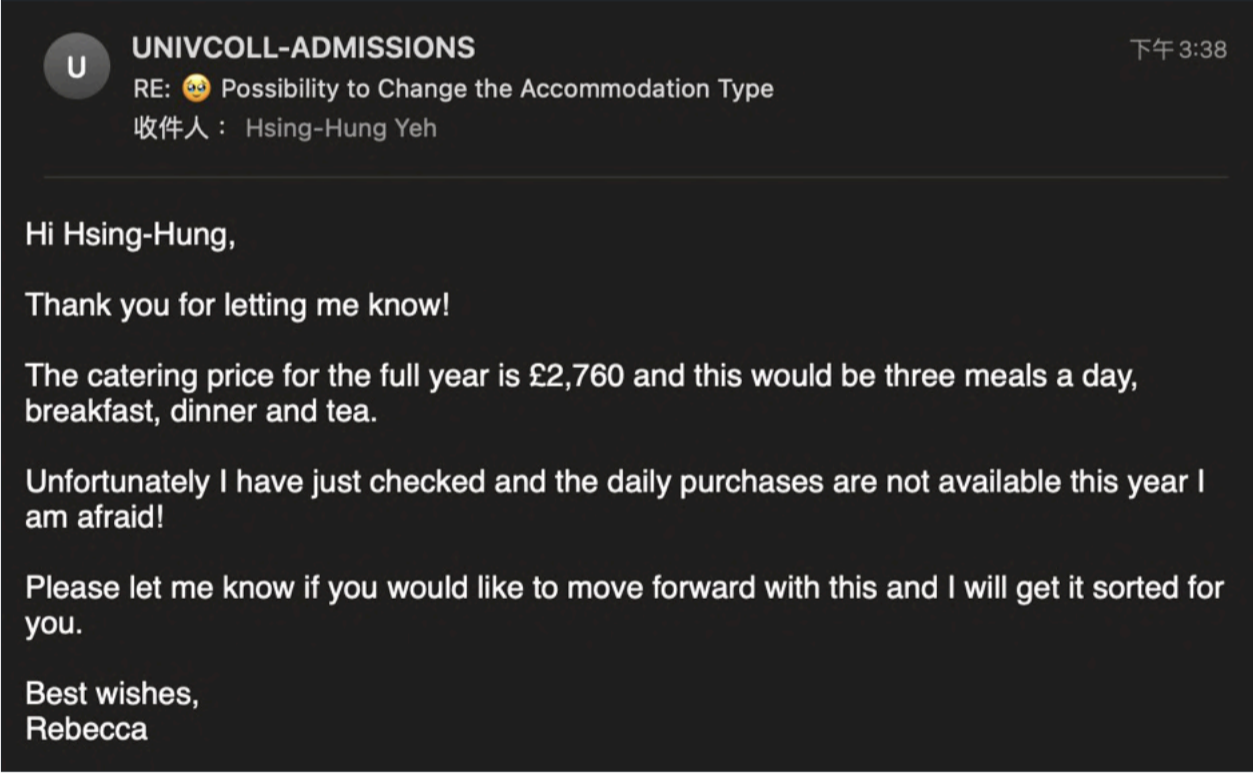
U
UNIVCOLL-ADMISSIONS
下午 3:38
RE: 🥺 Possibility to Change the Accommodation Type
收件人： Hsing-Hung Yeh

Hi Hsing-Hung,

Thank you for letting me know!

The catering price for the full year is £2,760 and this would be three meals a day, breakfast, dinner and tea.

Unfortunately I have just checked and the daily purchases are not available this year I am afraid!

Please let me know if you would like to move forward with this and I will get it sorted for you.

Best wishes,
Rebecca